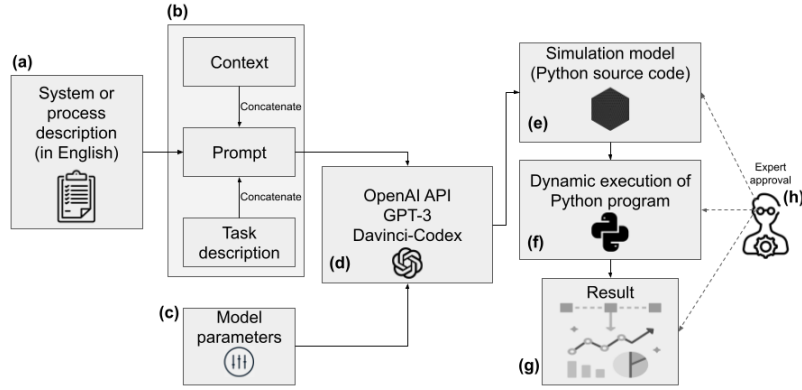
(a)
System or process description (in English)

(b)
Context
Concatenate
Prompt
Concatenate
Task description

(c)
Model parameters

(d)
OpenAI API
GPT-3
Davinci-Codex

Simulation model (Python source code)
(e)

Dynamic execution of Python program
(f)

Result
(g)

Expert approval
(h)